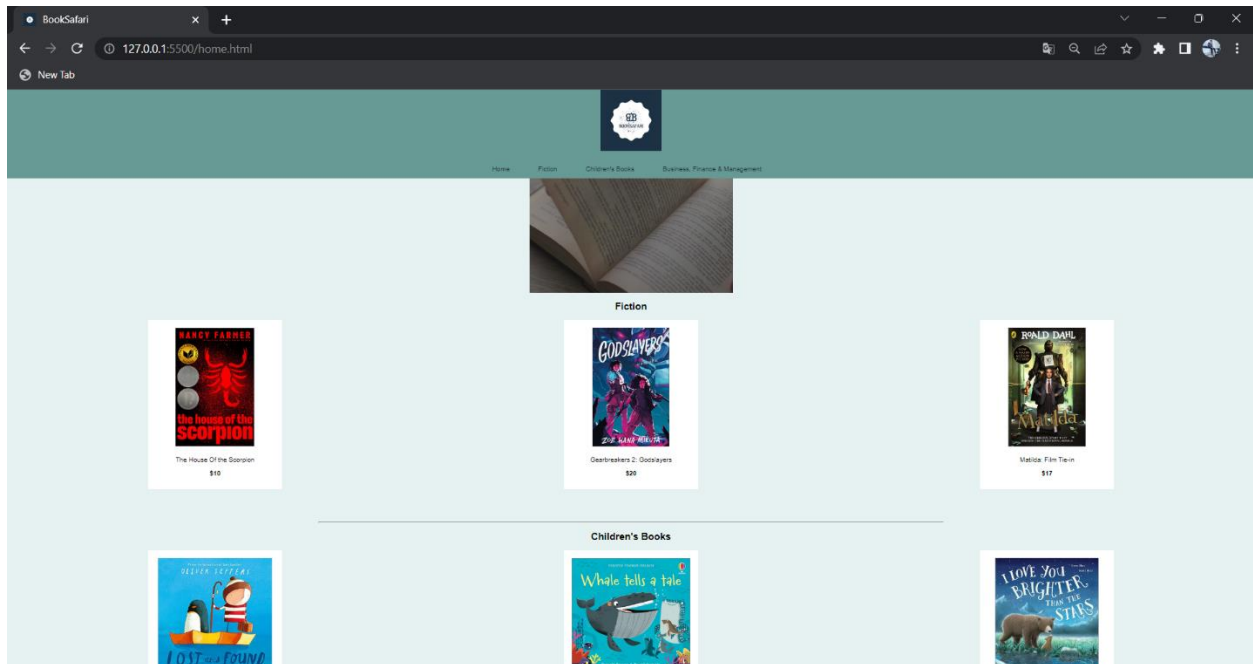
BookSafari
127.0.0.1:5500/home.html
New Tab

BOOKSAFARI

Home Fiction Children's Books Business, Finance & Management

Fiction

NANCY FARMER
the house of the scorpion
The House Of the Scorpion
$10

GODSLAYERS
ZOE HANA MIKUTA
Gearbreakers 2: Godslayers
$20

ROALD DAHL
Matilda
Matilda: Film Tie-in
$17

Children's Books

OLIVER JEFFERS
LOST and FOUND

Whale tells a tale

I LOVE YOU BRIGHTER THAN THE STARS